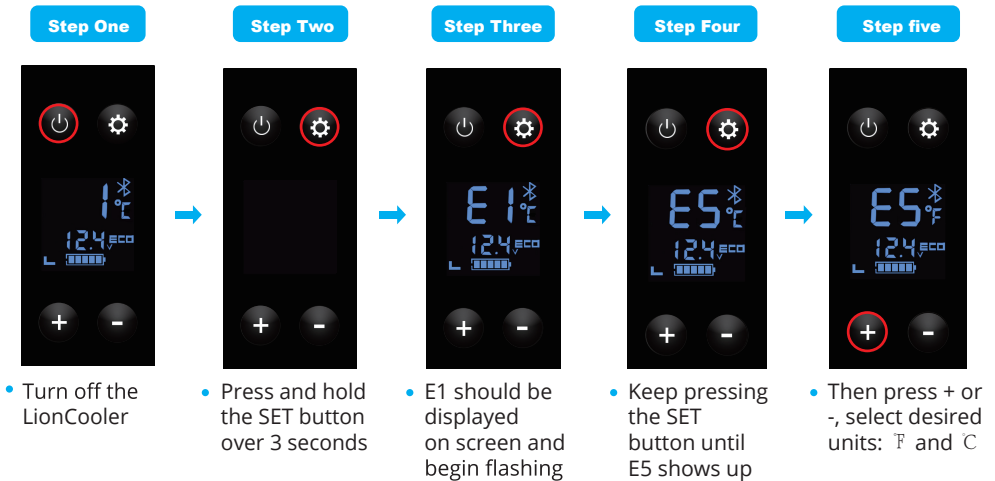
Step One

1 ℃
12.4 V ECO

+ -

• Turn off the LionCooler

Step Two

+ -

• Press and hold the SET button over 3 seconds

Step Three

E1 ℃
12.4 V ECO

+ -

• E1 should be displayed on screen and begin flashing

Step Four

E5 ℃
12.4 V ECO

+ -

• Keep pressing the SET button until E5 shows up

Step five

E5 ℉
12.4 V ECO

+ -

• Then press + or -, select desired units: ℉ and ℃